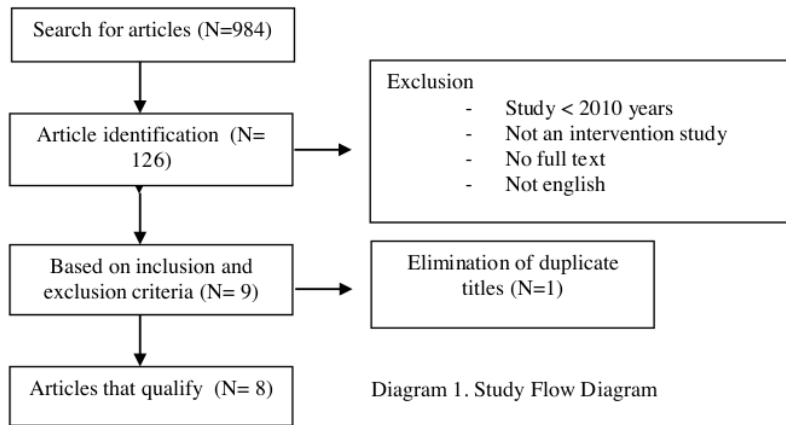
Search for articles (N=984)

Article identification (N= 126)

Exclusion
- Study < 2010 years
- Not an intervention study
- No full text
- Not english

Based on inclusion and exclusion criteria (N= 9)

Elimination of duplicate titles (N=1)

Articles that qualify (N= 8)

Diagram 1. Study Flow Diagram